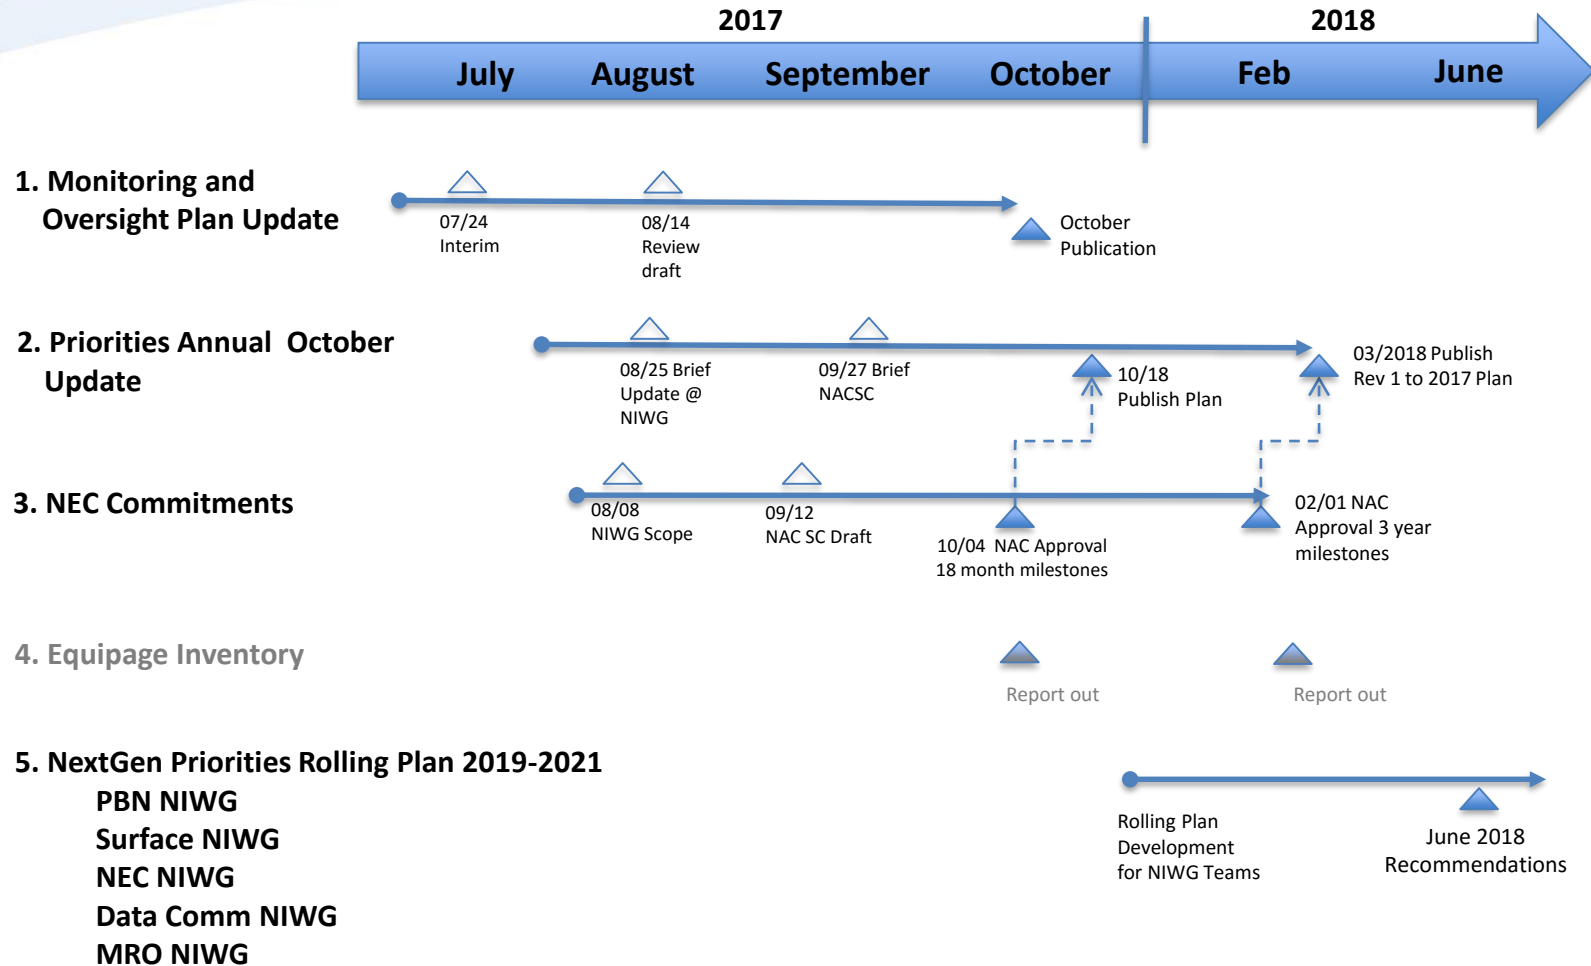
2017

2018

July August September October Feb June

1. Monitoring and Oversight Plan Update

07/24 Interim

08/14 Review draft

October Publication

2. Priorities Annual October Update

08/25 Brief Update @ NIWG

09/27 Brief NACSC

10/18 Publish Plan

03/2018 Publish Rev 1 to 2017 Plan

3. NEC Commitments

08/08 NIWG Scope

09/12 NAC SC Draft

10/04 NAC Approval 18 month milestones

02/01 NAC Approval 3 year milestones

4. Equipage Inventory

Report out

Report out

5. NextGen Priorities Rolling Plan 2019-2021

PBN NIWG

Surface NIWG

NEC NIWG

Data Comm NIWG

MRO NIWG

Rolling Plan Development for NIWG Teams

June 2018 Recommendations